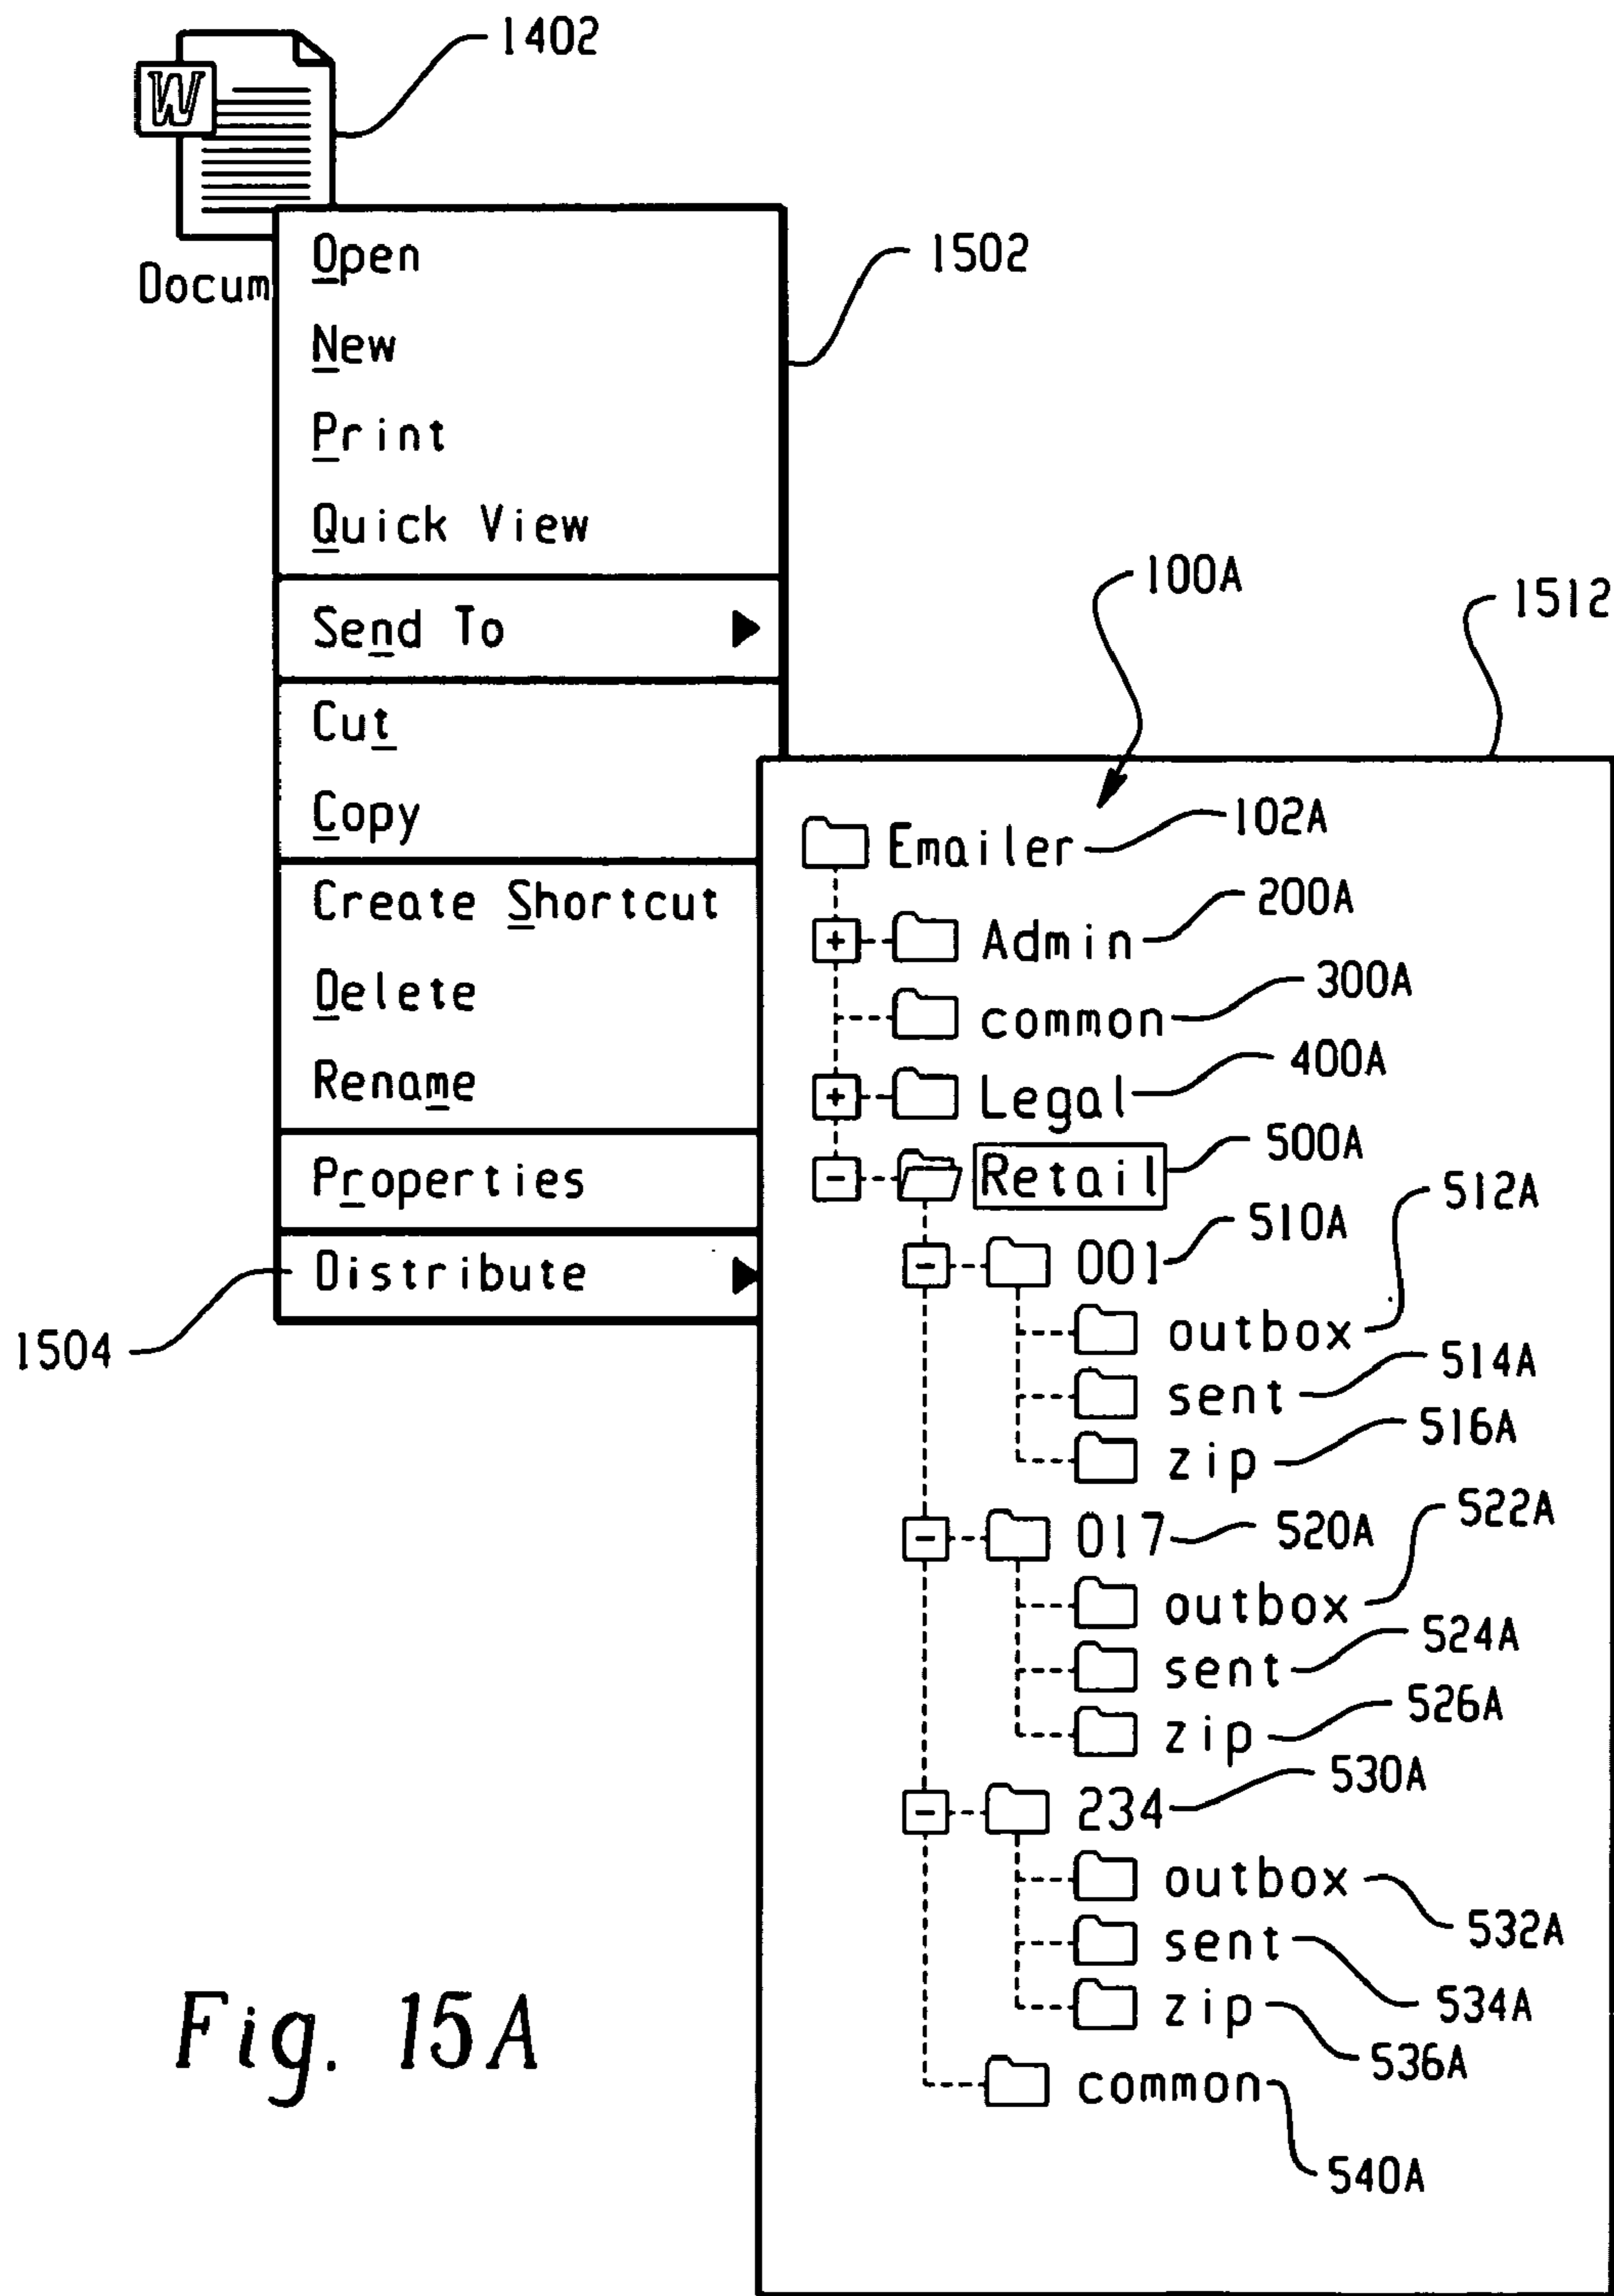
1402

W

Docum

Open
New
Print
Quick View

Send To

Cut
Copy

Create Shortcut
Delete
Rename

Properties

Distribute

1502

1504

100A

1512

Emailer 102A
Admin 200A
common 300A
Legal 400A
Retail 500A
001 510A
outbox 512A
sent 514A
zip 516A
017 520A
outbox 522A
sent 524A
zip 526A
234 530A
outbox 532A
sent 534A
zip 536A
common 540A

Fig. 15A